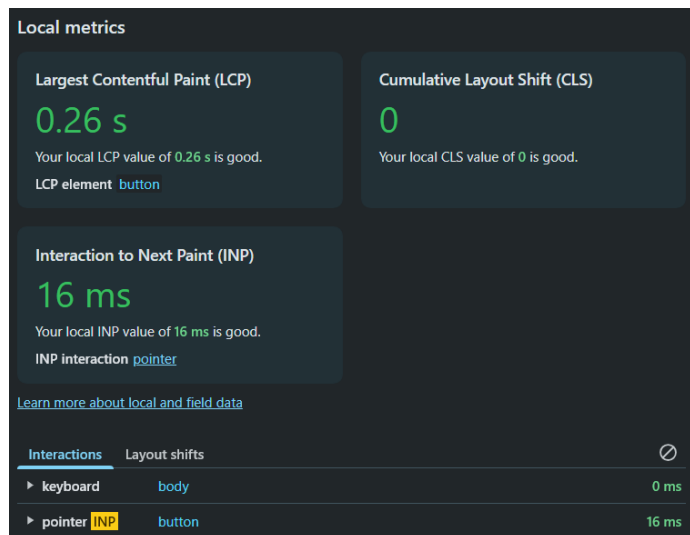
Local metrics

Largest Contentful Paint (LCP)

0.26 s

Your local LCP value of 0.26 s is good.

LCP element button

Cumulative Layout Shift (CLS)

0

Your local CLS value of 0 is good.

Interaction to Next Paint (INP)

16 ms

Your local INP value of 16 ms is good.

INP interaction pointer

Learn more about local and field data

Interactions Layout shifts

| | | |
|---|---|---|
| keyboard | body | 0 ms |
| pointer INP | button | 16 ms |